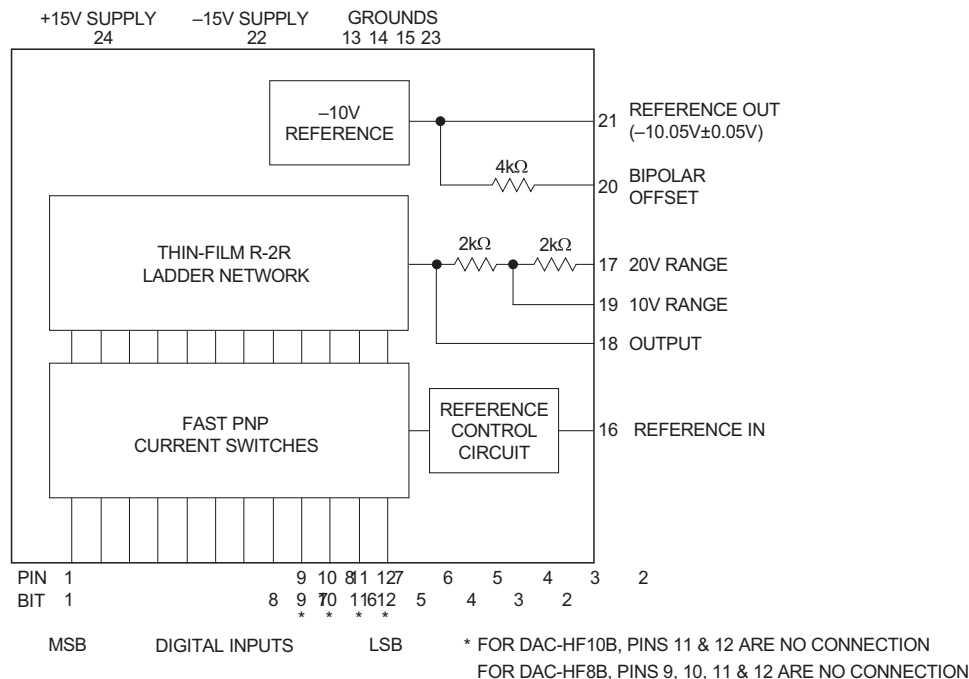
+15V SUPPLY 24

–15V SUPPLY 22

GROUNDS 13 14 15 23

–10V REFERENCE

21 REFERENCE OUT (–10.05V±0.05V)

4kΩ

20 BIPOLAR OFFSET

THIN-FILM R-2R LADDER NETWORK

2kΩ 2kΩ

17 20V RANGE

19 10V RANGE

18 OUTPUT

FAST PNP CURRENT SWITCHES

REFERENCE CONTROL CIRCUIT

16 REFERENCE IN

PIN 1 9 10 8 11 12 7 6 5 4 3 2

BIT 1 8 9 7 10 11 6 12 5 4 3 2

\* \* \* \*

MSB DIGITAL INPUTS LSB

\* FOR DAC-HF10B, PINS 11 & 12 ARE NO CONNECTION
FOR DAC-HF8B, PINS 9, 10, 11 & 12 ARE NO CONNECTION